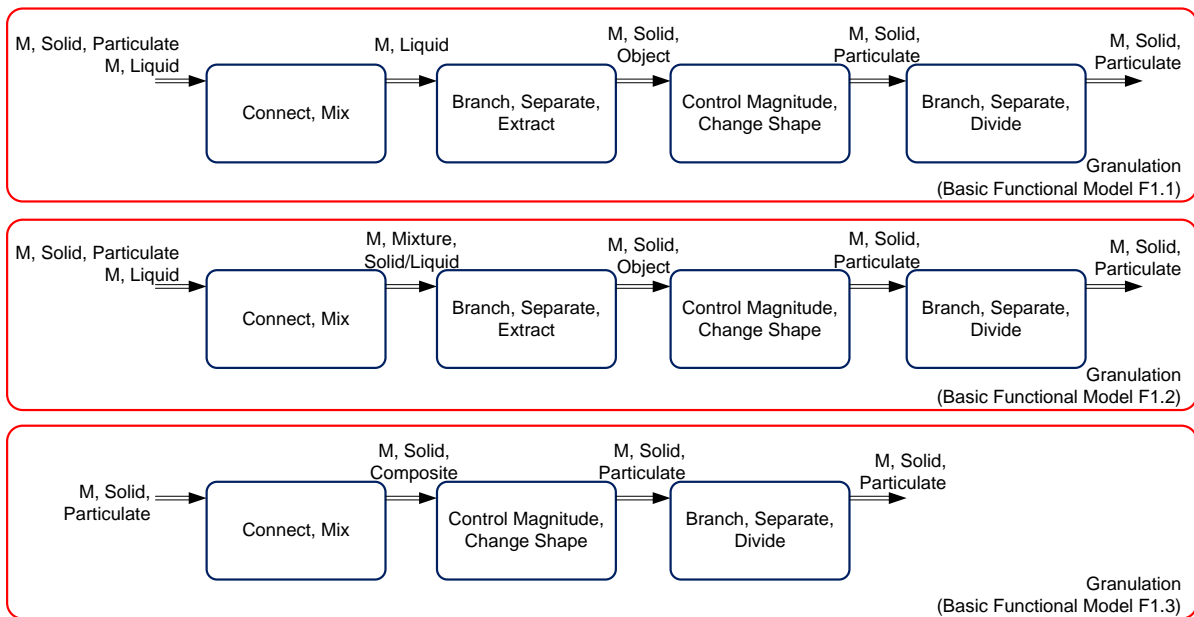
M, Solid, Particulate
M, Liquid

Connect, Mix

M, Liquid

Branch, Separate, Extract

M, Solid, Object

Control Magnitude, Change Shape

M, Solid, Particulate

Branch, Separate, Divide

M, Solid, Particulate

Granulation
(Basic Functional Model F1.1)

M, Solid, Particulate
M, Liquid

Connect, Mix

M, Mixture, Solid/Liquid

Branch, Separate, Extract

M, Solid, Object

Control Magnitude, Change Shape

M, Solid, Particulate

Branch, Separate, Divide

M, Solid, Particulate

Granulation
(Basic Functional Model F1.2)

M, Solid, Particulate

Connect, Mix

M, Solid, Composite

Control Magnitude, Change Shape

M, Solid, Particulate

Branch, Separate, Divide

M, Solid, Particulate

Granulation
(Basic Functional Model F1.3)